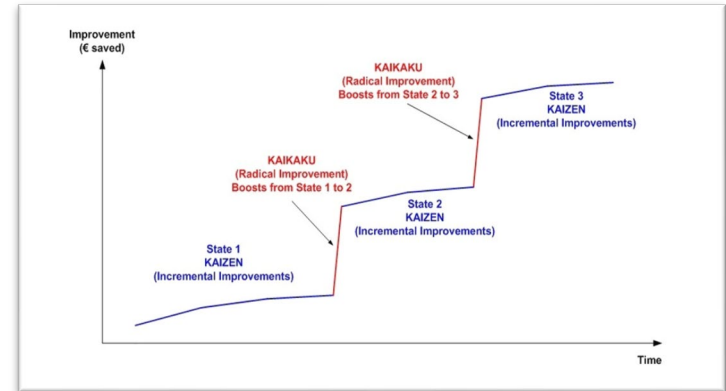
Improvement
(€ saved)

KAIKAKU
(Radical Improvement)
Boosts from State 2 to 3

State 3
KAIZEN
(Incremental Improvements)

KAIKAKU
(Radical Improvement)
Boosts from State 1 to 2

State 2
KAIZEN
(Incremental Improvements)

State 1
KAIZEN
(Incremental Improvements)

Time